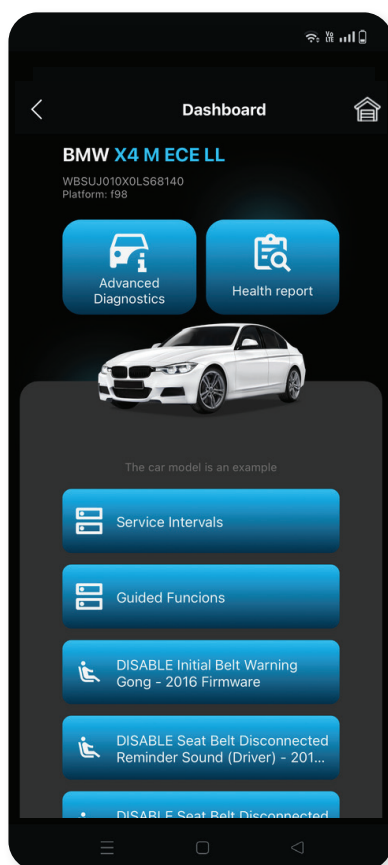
Vo LTE

Dashboard

BMW X4 M ECE LL

WBSUJ010X0LS68140
Platform: f98

Advanced Diagnostics

Health report

The car model is an example

Service Intervals

Guided Funcions

DISABLE Initial Belt Warning Gong - 2016 Firmware

DISABLE Seat Belt Disconnected Reminder Sound (Driver) - 201...

DISABLE Seat Belt Disconnected